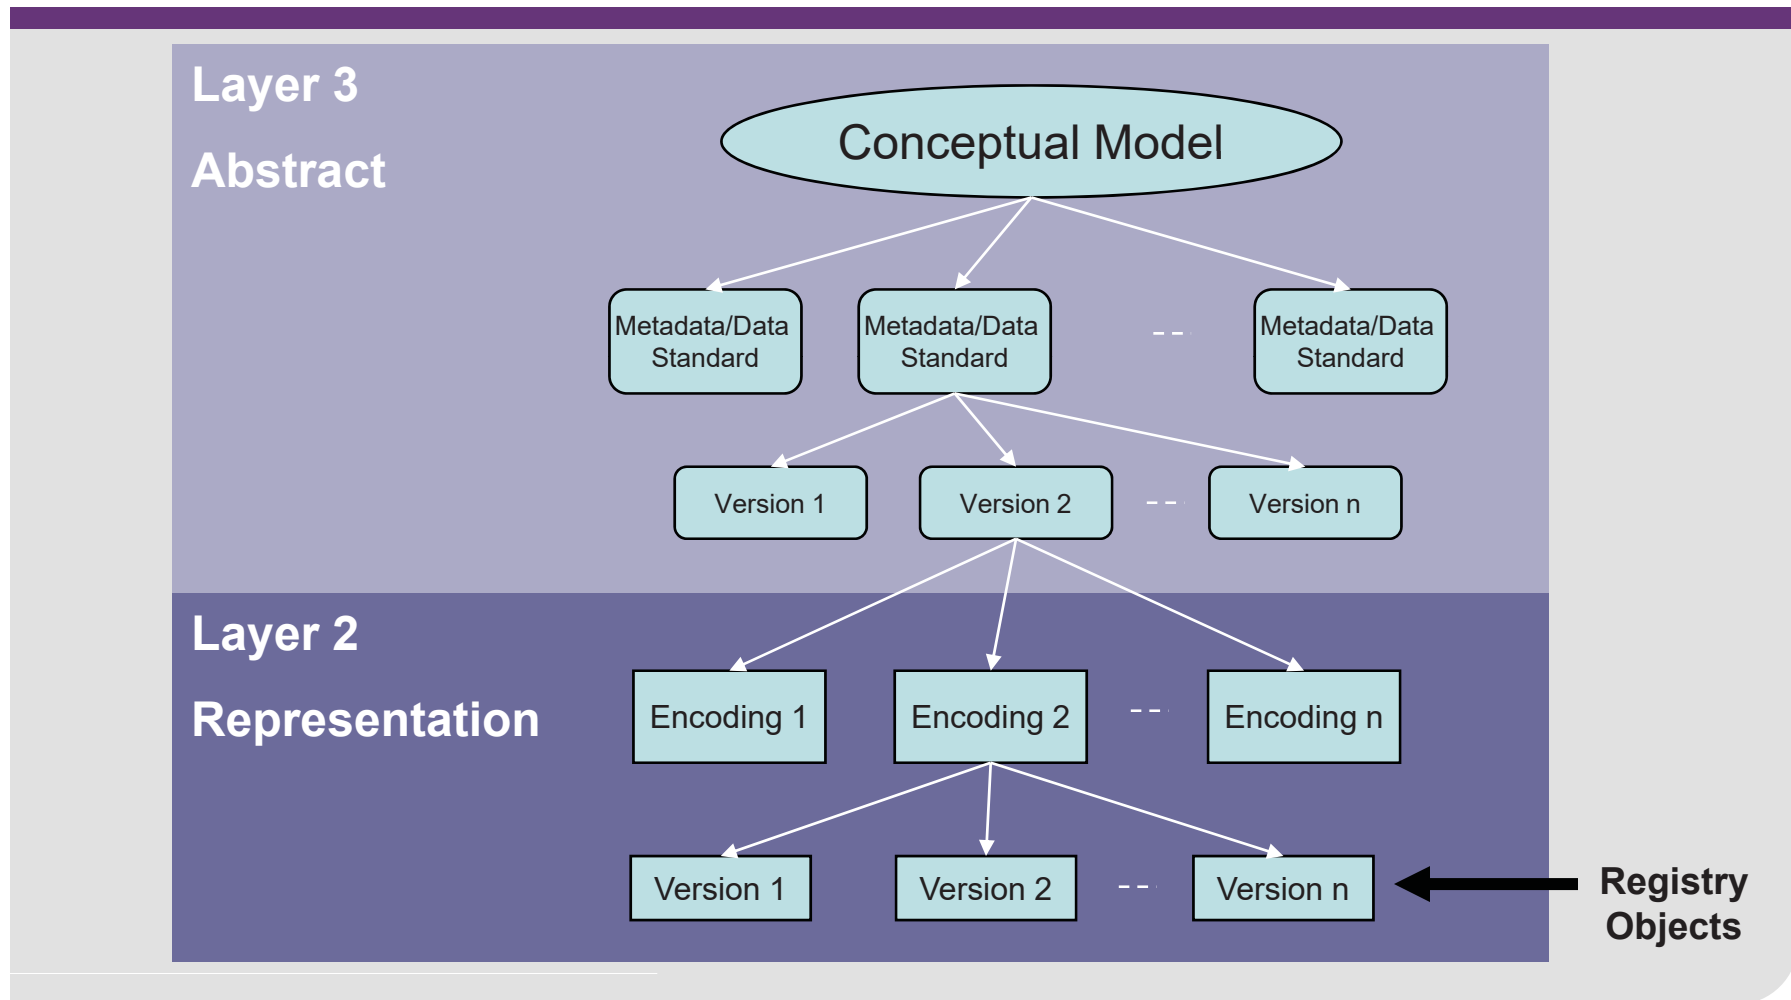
Layer 3

Abstract

Conceptual Model

Metadata/Data Standard

Metadata/Data Standard

- -

Metadata/Data Standard

Version 1

Version 2

- -

Version n

Layer 2

Representation

Encoding 1

Encoding 2

- -

Encoding n

Version 1

Version 2

- -

Version n

Registry Objects